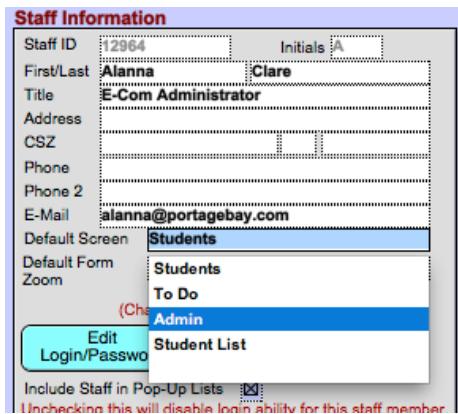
Staff Information

Staff ID 12964
Initials A

First/Last Alanna Clare

Title E-Com Administrator

Address

CSZ

Phone

Phone 2

E-Mail alanna@portagebay.com

Default Screen Students

Default Form Zoom

Students
To Do
Admin
Student List

(Ch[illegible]

Edit Login/Passwo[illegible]

Include Staff in Pop-Up Lists ☒

Unchecking this will disable login ability for this staff member